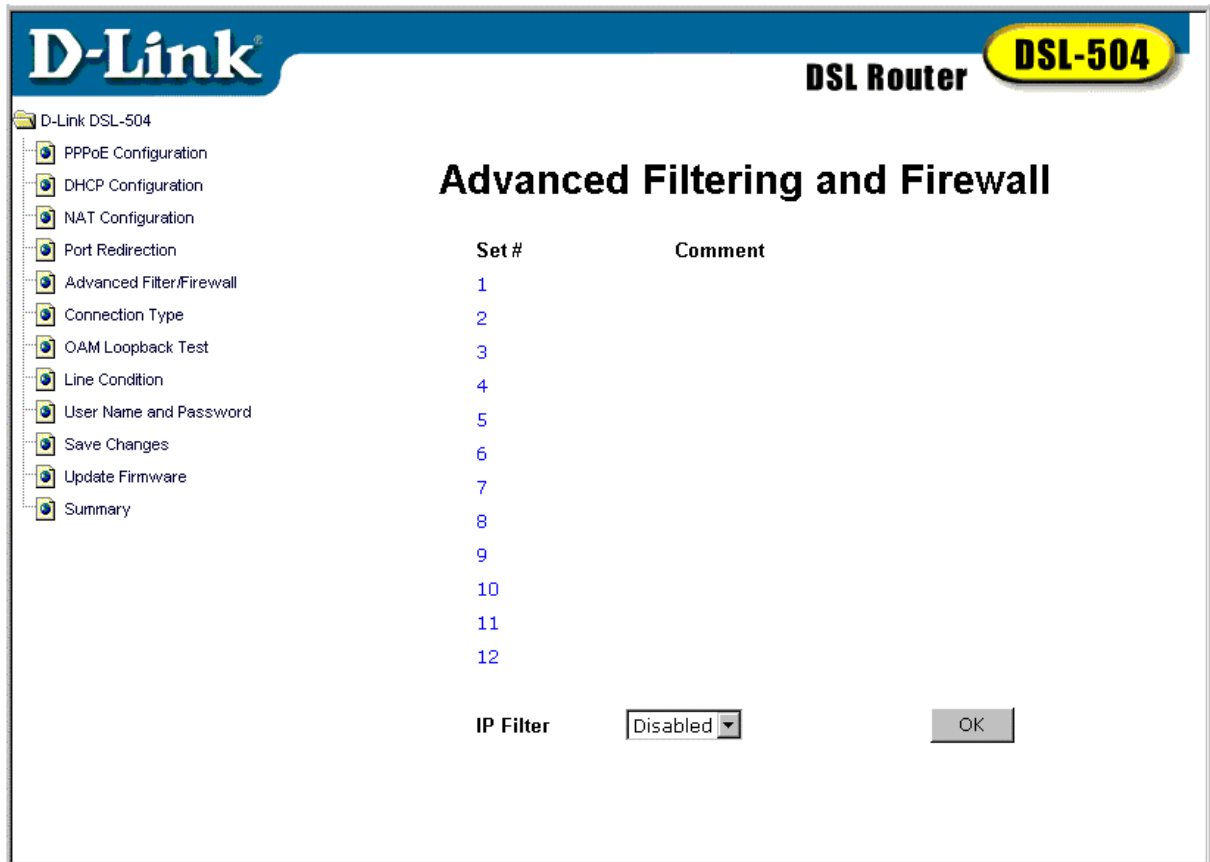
D-Link

DSL Router DSL-504

D-Link DSL-504
PPPoE Configuration
DHCP Configuration
NAT Configuration
Port Redirection
Advanced Filter/Firewall
Connection Type
OAM Loopback Test
Line Condition
User Name and Password
Save Changes
Update Firmware
Summary

Advanced Filtering and Firewall

| Set # | Comment |
|---|---|
| 1 | |
| 2 | |
| 3 | |
| 4 | |
| 5 | |
| 6 | |
| 7 | |
| 8 | |
| 9 | |
| 10 | |
| 11 | |
| 12 | |

IP Filter Disabled OK